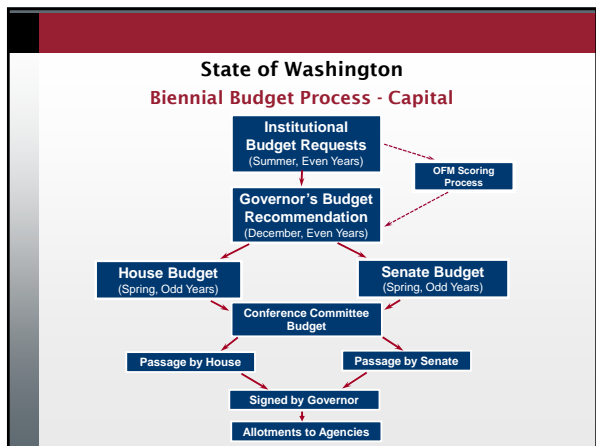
State of Washington
Biennial Budget Process - Capital

Institutional Budget Requests
(Summer, Even Years)

OFM Scoring Process

Governor's Budget Recommendation
(December, Even Years)

House Budget
(Spring, Odd Years)

Senate Budget
(Spring, Odd Years)

Conference Committee Budget

Passage by House

Passage by Senate

Signed by Governor

Allotments to Agencies